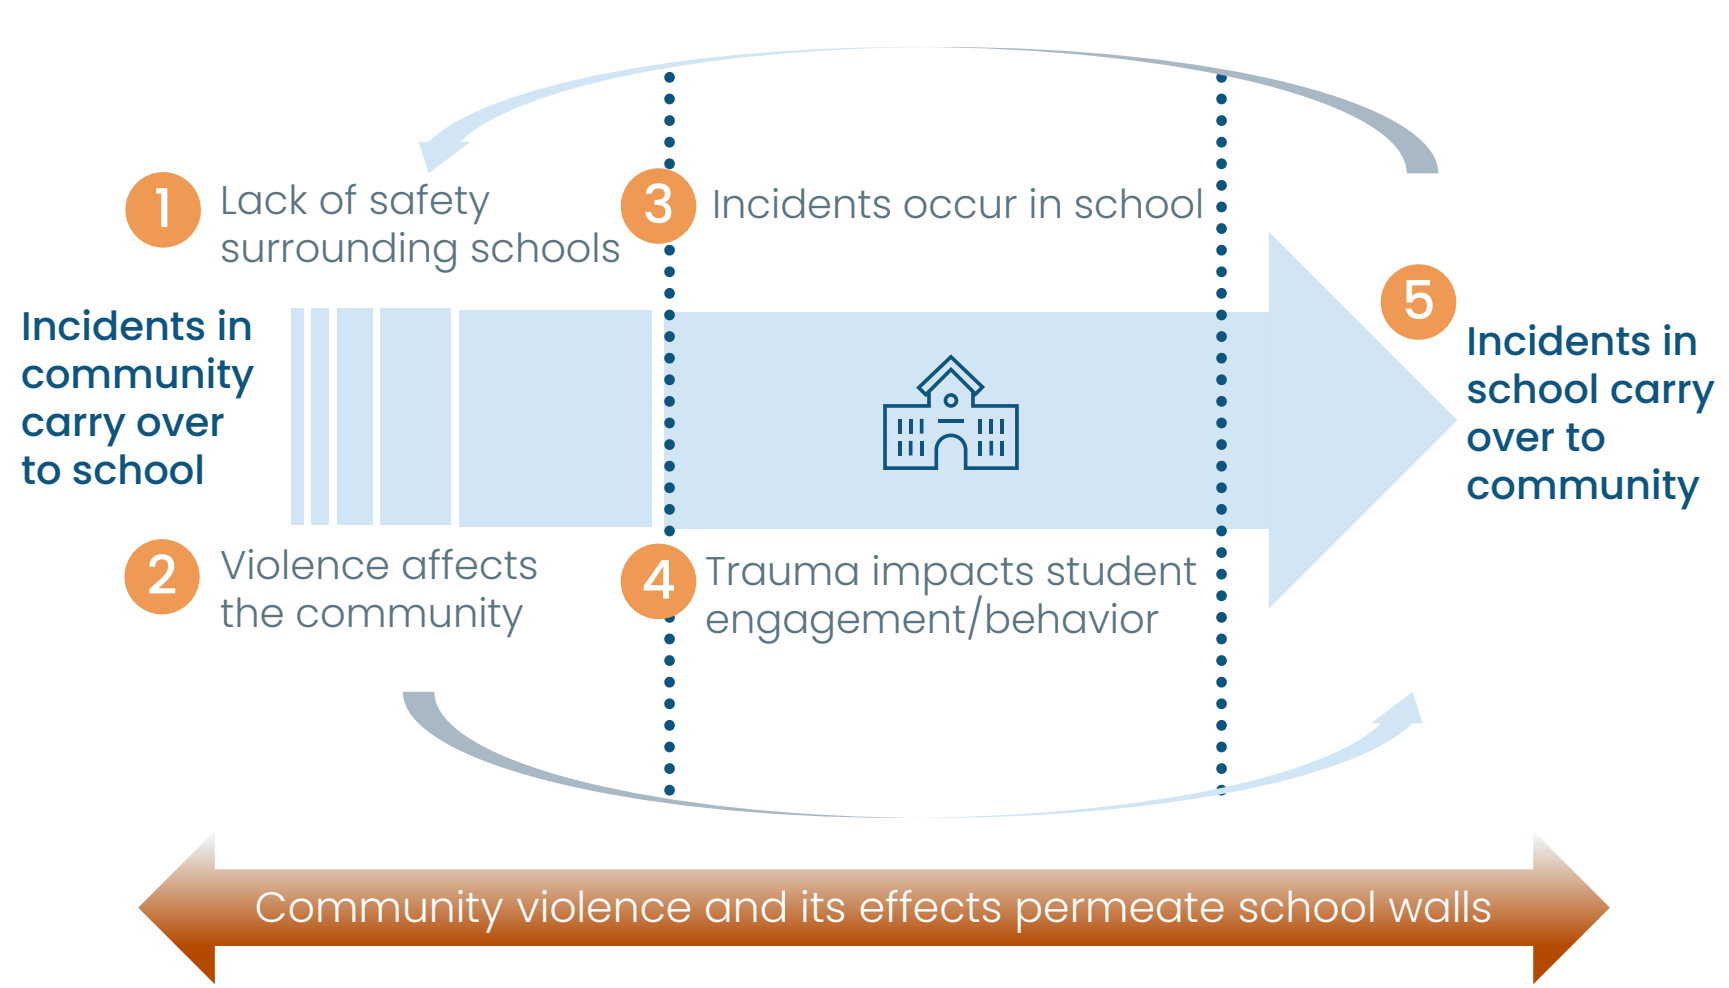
1 Lack of safety surrounding schools

3 Incidents occur in school

Incidents in community carry over to school

5 Incidents in school carry over to community

2 Violence affects the community

4 Trauma impacts student engagement/behavior

Community violence and its effects permeate school walls